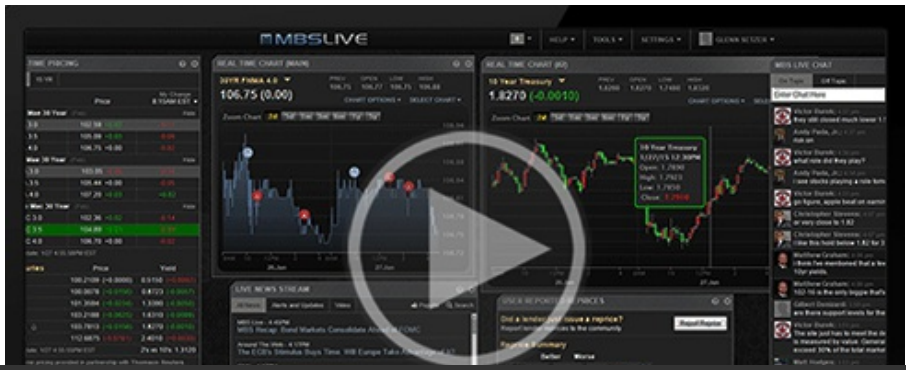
MBSLIVE

HELP ▾ TOOLS ▾ SETTINGS ▾ GLENN SCHICK ▾

TIME PRICING

REAL TIME CHART (MAIN)

30YR FNMA 4.0 ▾

106.75 (0.00)

PREV OPEN LOW HIGH

106.75 106.75 106.75 106.88

CHART OPTIONS ▾ SELECT CHART ▾

Zoom Chart: 2d 5d 10d 1m 3m 6m 1y 2y

REAL TIME CHART (#2)

10 Year Treasury ▾

1.8270 (-0.0010)

PREV OPEN LOW HIGH

1.8280 1.7890 1.7490 1.8820

CHART OPTIONS ▾ SELECT CHART ▾

Zoom Chart: 2d 5d 10d 1m 3m 6m 1y 2y

10 Year Treasury

Open: 1.7890

High: 1.7920

Low: 1.7850

Close: 1.7900

MBS LIVE CHAT

On Topic Off Topic

Enter Chat Here

Victor Burek

Andy Pada, Jr.

risk on

Victor Burek

what role did they play?

Andy Pada, Jr.

i see stocks playing a role tom

Victor Burek

go figure, apple beat on earnin

Christopher Stevens

Victor Burek

i think that below 1.82 for 10

Matthew Graham

Christopher Stevens

Gilbert Deneault

Victor Burek

Matt Hodges

LIVE NEWS STREAM

All News Alerts and Updates Video

MBS Live - 4:45PM

MBS Recap: Bond Markets Consolidate Ahead of FOMC

Around The Web - 4:30PM

The ECB's Stimulus Buys Time. Will Europe Take Advantage of It?

USER REPORTED REPRICES

Did a lender just issue a reprice?

Report Reprice

Reprice Summary

Better Worse